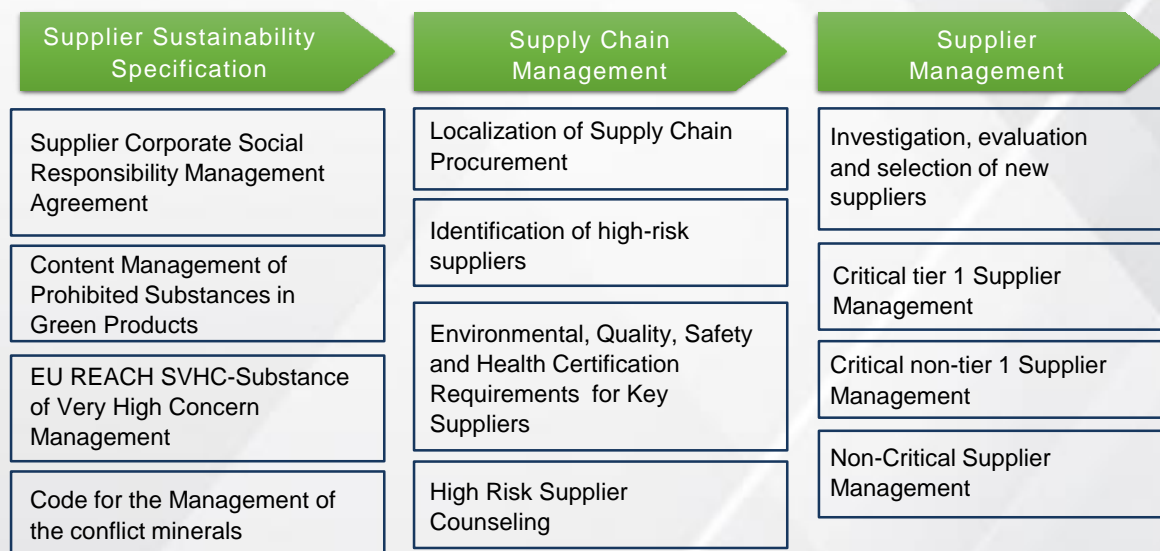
Supplier Sustainability Specification

Supplier Corporate Social Responsibility Management Agreement

Content Management of Prohibited Substances in Green Products

EU REACH SVHC-Substance of Very High Concern Management

Code for the Management of the conflict minerals

Supply Chain Management

Localization of Supply Chain Procurement

Identification of high-risk suppliers

Environmental, Quality, Safety and Health Certification Requirements for Key Suppliers

High Risk Supplier Counseling

Supplier Management

Investigation, evaluation and selection of new suppliers

Critical tier 1 Supplier Management

Critical non-tier 1 Supplier Management

Non-Critical Supplier Management